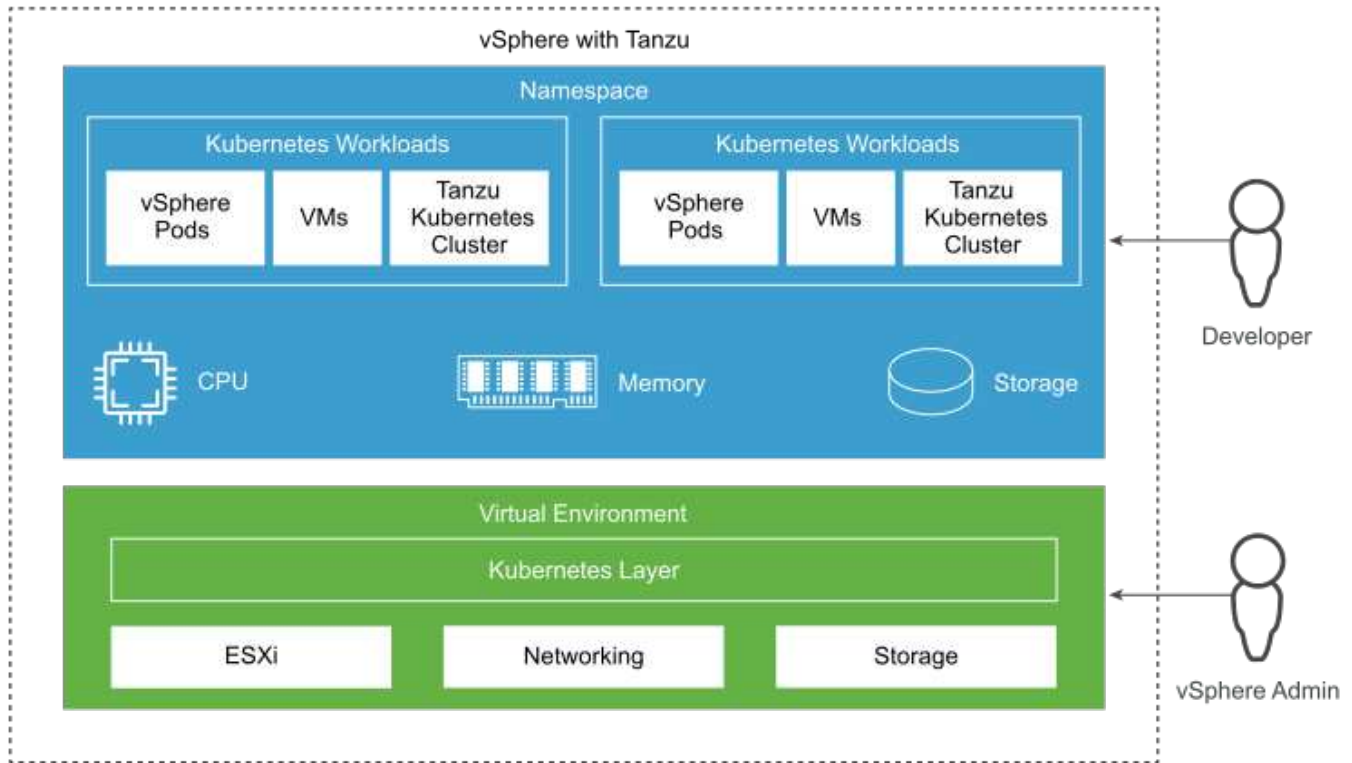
vSphere with Tanzu

Namespace

Kubernetes Workloads

vSphere Pods

VMs

Tanzu Kubernetes Cluster

Kubernetes Workloads

vSphere Pods

VMs

Tanzu Kubernetes Cluster

CPU

Memory

Storage

Developer

Virtual Environment

Kubernetes Layer

ESXi

Networking

Storage

vSphere Admin